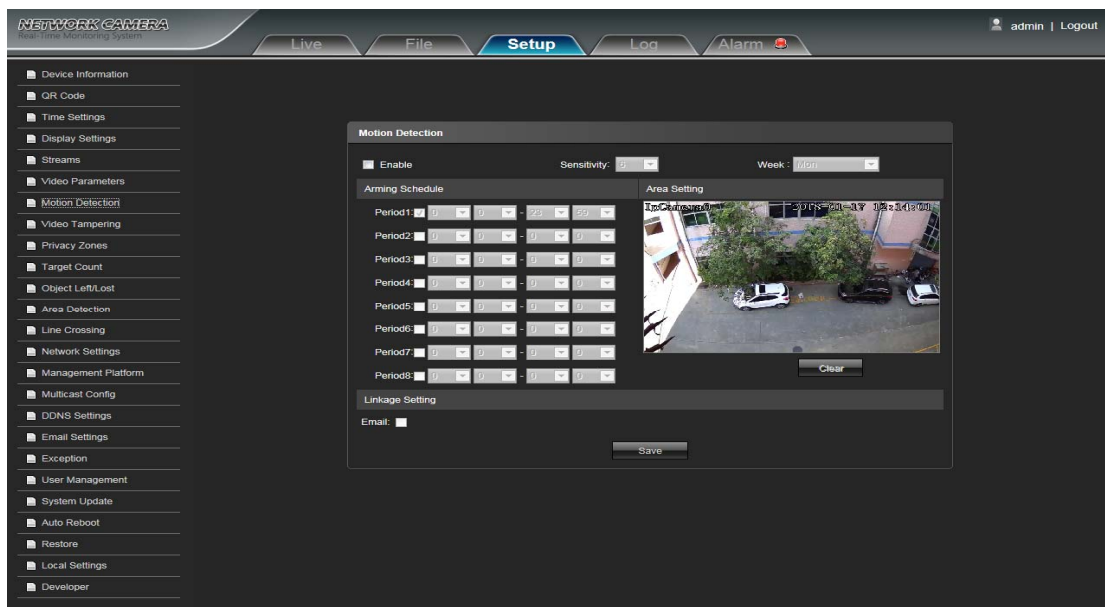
NETWORK CAMERA
Real-Time Monitoring System

Live
File
Setup
Log
Alarm

admin | Logout

Device Information
QR Code
Time Settings
Display Settings
Streams
Video Parameters
Motion Detection
Video Tampering
Privacy Zones
Target Count
Object Left/Lost
Area Detection
Line Crossing
Network Settings
Management Platform
Multicast Config
DDNS Settings
Email Settings
Exception
User Management
System Update
Auto Reboot
Restore
Local Settings
Developer

Motion Detection

Enable
Sensitivity: 5
Week : Mon

Arming Schedule

Period1: 0 0 - 23 59
Period2: 0 0 - 0 0
Period3: 0 0 - 0 0
Period4: 0 0 - 0 0
Period5: 0 0 - 0 0
Period6: 0 0 - 0 0
Period7: 0 0 - 0 0
Period8: 0 0 - 0 0

Area Setting

IpCamera0 2018-01-17 12:14:01

Clear

Linkage Setting

Email:

Save